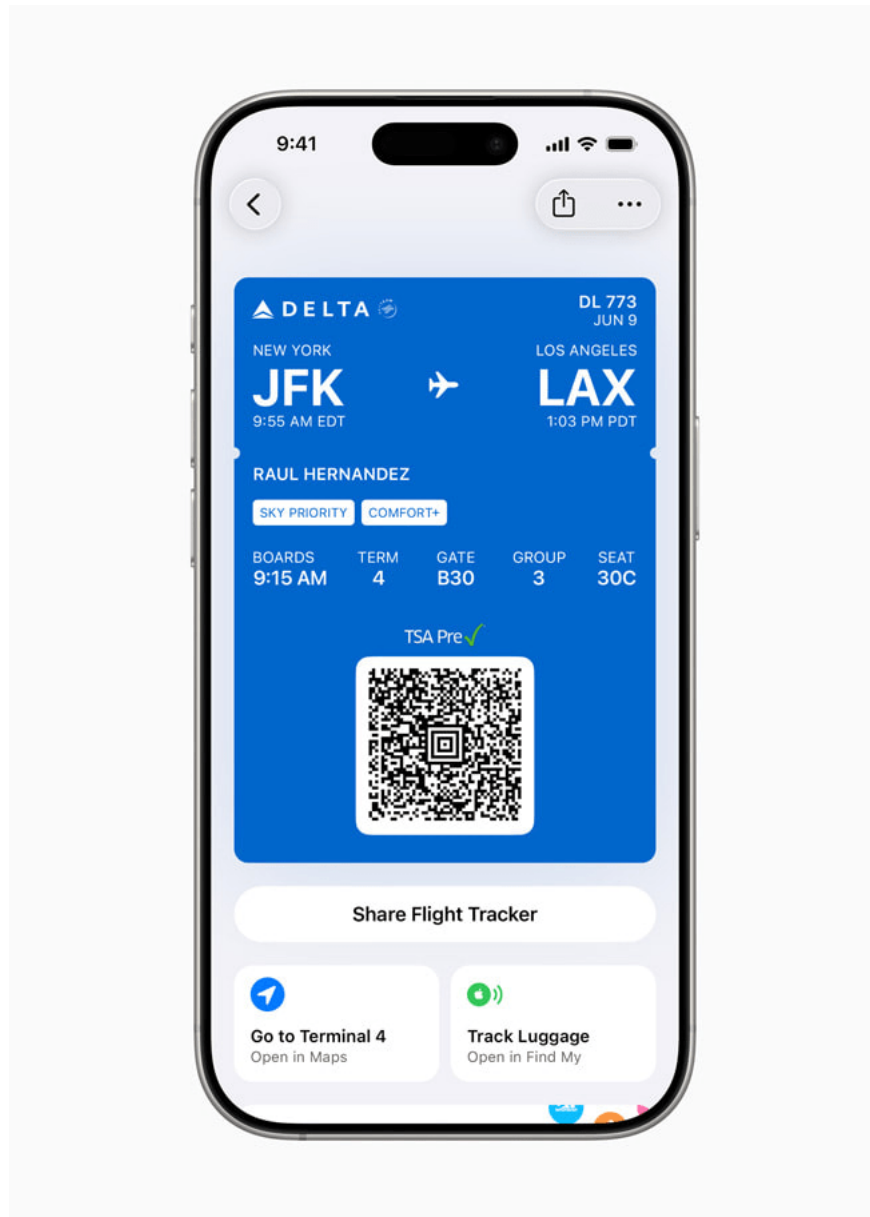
9:41

DELTA

DL 773
JUN 9

NEW YORK
JFK
9:55 AM EDT

LOS ANGELES
LAX
1:03 PM PDT

RAUL HERNANDEZ

SKY PRIORITY
COMFORT+

| BOARDS | TERM | GATE | GROUP | SEAT |
|---|---|---|---|---|
| 9:15 AM | 4 | B30 | 3 | 30C |

TSA Pre✓

Share Flight Tracker

Go to Terminal 4
Open in Maps

Track Luggage
Open in Find My